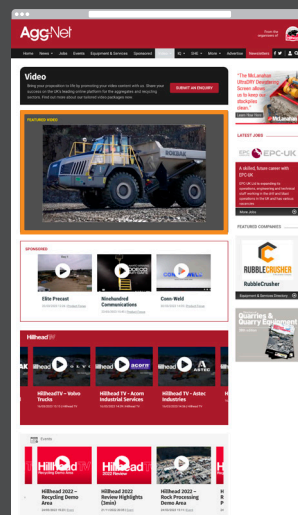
Agg-Net

From the organisers of

Home News Jobs Events Equipment & Services Sponsored XL Grid More Advertise Newsletters

Video

Bring your proposition to life by promoting your video content with us. Share your success on the UK's leading online platform for the aggregates and recycling sectors. Find out more about our content video packages here.

SUBMIT AN ENQUIRY

FEATURED VIDEO

BOKBAI

"The McLanahan UltraDRY Dewatering Screen allows us to keep our stockpiles clean."

Learn How Now

McLanahan

LATEST JOBS

EPC-UK

A skilled, future career with EPC-UK

EPC-UK plc is expanding its operations, engineering and technical staff, working in the drill and blast operations in the UK and has some vacancies

More Jobs

FEATURED COMPANIES

RUBBLECRUSHER

RubbleCrusher

Equipment & Services Directory

Quarries & Quarry Equipment

SPONSORED

Ellis Precast

Ninehundred Communications

Conn-Weld

Hillhead TV

Hillhead TV - Kiverco Trucks

Hillhead TV - Acorn Industrial Services

Hillhead TV - Astec Industries

Events

Hillhead 2022 – Recycling Demo Area

Hillhead 2022 Review Highlights (3min)

Hillhead 2022 – Rock Processing Demo Area